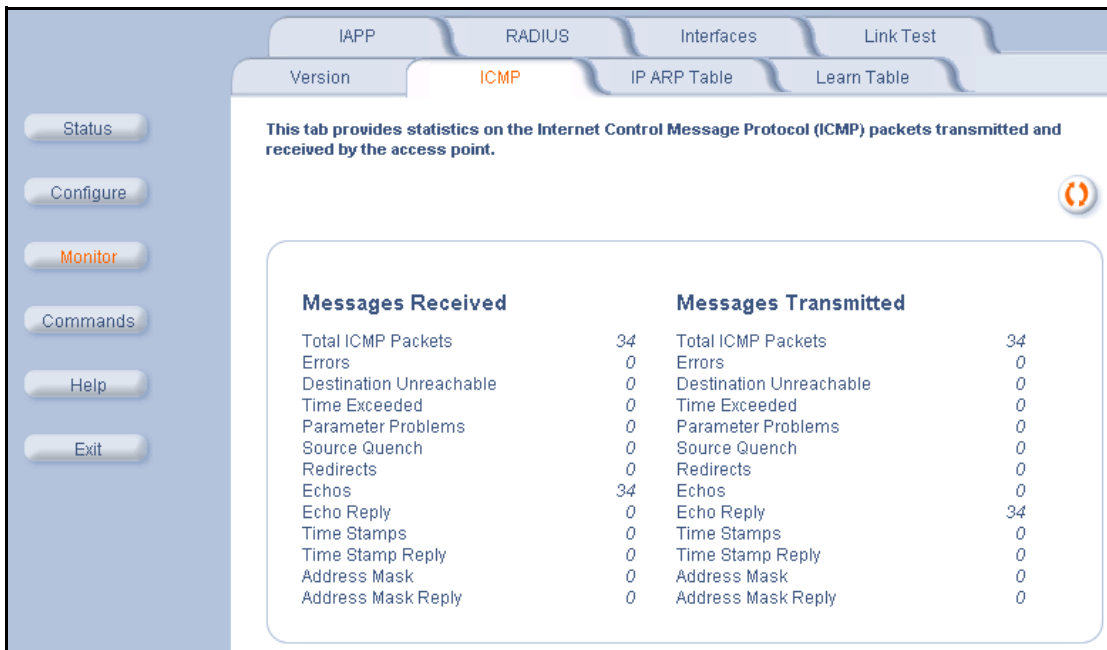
IAPP RADIUS Interfaces Link Test

Version ICMP IP ARP Table Learn Table

Status

Configure

Monitor

Commands

Help

Exit

This tab provides statistics on the Internet Control Message Protocol (ICMP) packets transmitted and received by the access point.

**Messages Received**

| | |
|---|---|
| Total ICMP Packets | 34 |
| Errors | 0 |
| Destination Unreachable | 0 |
| Time Exceeded | 0 |
| Parameter Problems | 0 |
| Source Quench | 0 |
| Redirects | 0 |
| Echos | 34 |
| Echo Reply | 0 |
| Time Stamps | 0 |
| Time Stamp Reply | 0 |
| Address Mask | 0 |
| Address Mask Reply | 0 |

**Messages Transmitted**

| | |
|---|---|
| Total ICMP Packets | 34 |
| Errors | 0 |
| Destination Unreachable | 0 |
| Time Exceeded | 0 |
| Parameter Problems | 0 |
| Source Quench | 0 |
| Redirects | 0 |
| Echos | 0 |
| Echo Reply | 34 |
| Time Stamps | 0 |
| Time Stamp Reply | 0 |
| Address Mask | 0 |
| Address Mask Reply | 0 |